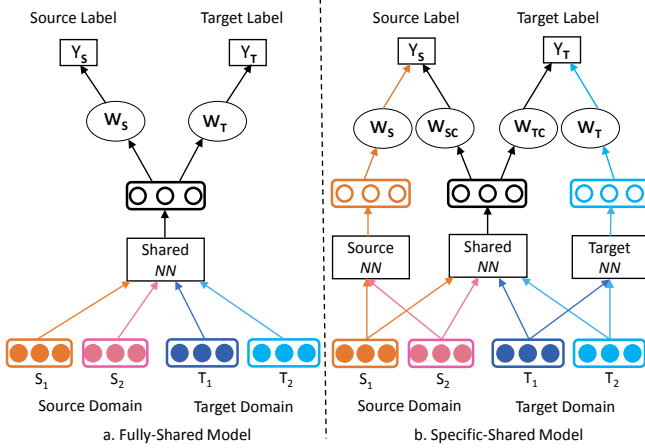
Source Label

Target Label

$Y_S$

$Y_T$

$W_S$

$W_T$

Shared
*NN*

$S_1$

$S_2$

$T_1$

$T_2$

Source Domain

Target Domain

a. Fully-Shared Model

Source Label

Target Label

$Y_S$

$Y_T$

$W_S$

$W_{SC}$

$W_{TC}$

$W_T$

Source
*NN*

Shared
*NN*

Target
*NN*

$S_1$

$S_2$

$T_1$

$T_2$

Source Domain

Target Domain

b. Specific-Shared Model